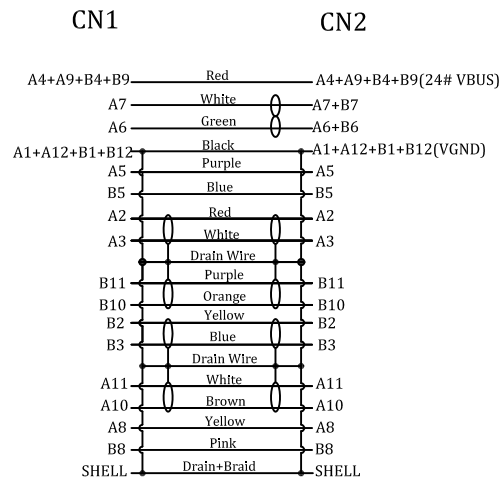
CN1

CN2

A4+A9+B4+B9 Red A4+A9+B4+B9(24# VBUS)

A7 White A7+B7

A6 Green A6+B6

A1+A12+B1+B12 Black A1+A12+B1+B12(VGND)

A5 Purple A5

B5 Blue B5

A2 Red A2

A3 White A3

Drain Wire

B11 Purple B11

B10 Orange B10

B2 Yellow B2

B3 Blue B3

Drain Wire

A11 White A11

A10 Brown A10

A8 Yellow A8

B8 Pink B8

SHELL Drain+Braid SHELL